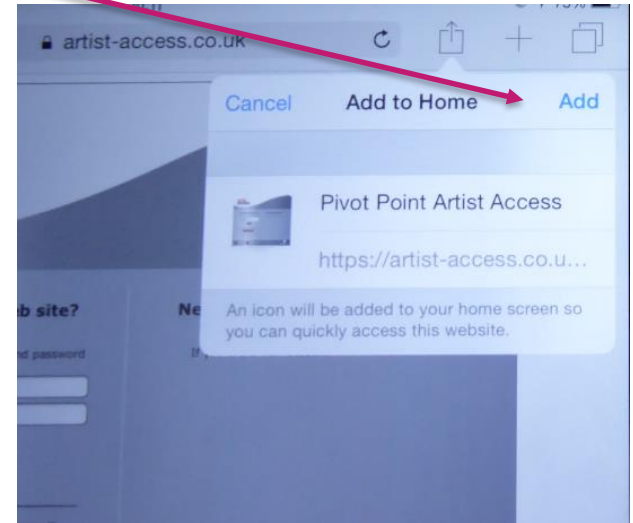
artist-access.co.uk

Cancel Add to Home Add

Pivot Point Artist Access

https://artist-access.co.u...

An icon will be added to your home screen so you can quickly access this website.

b site?

Ne

d password